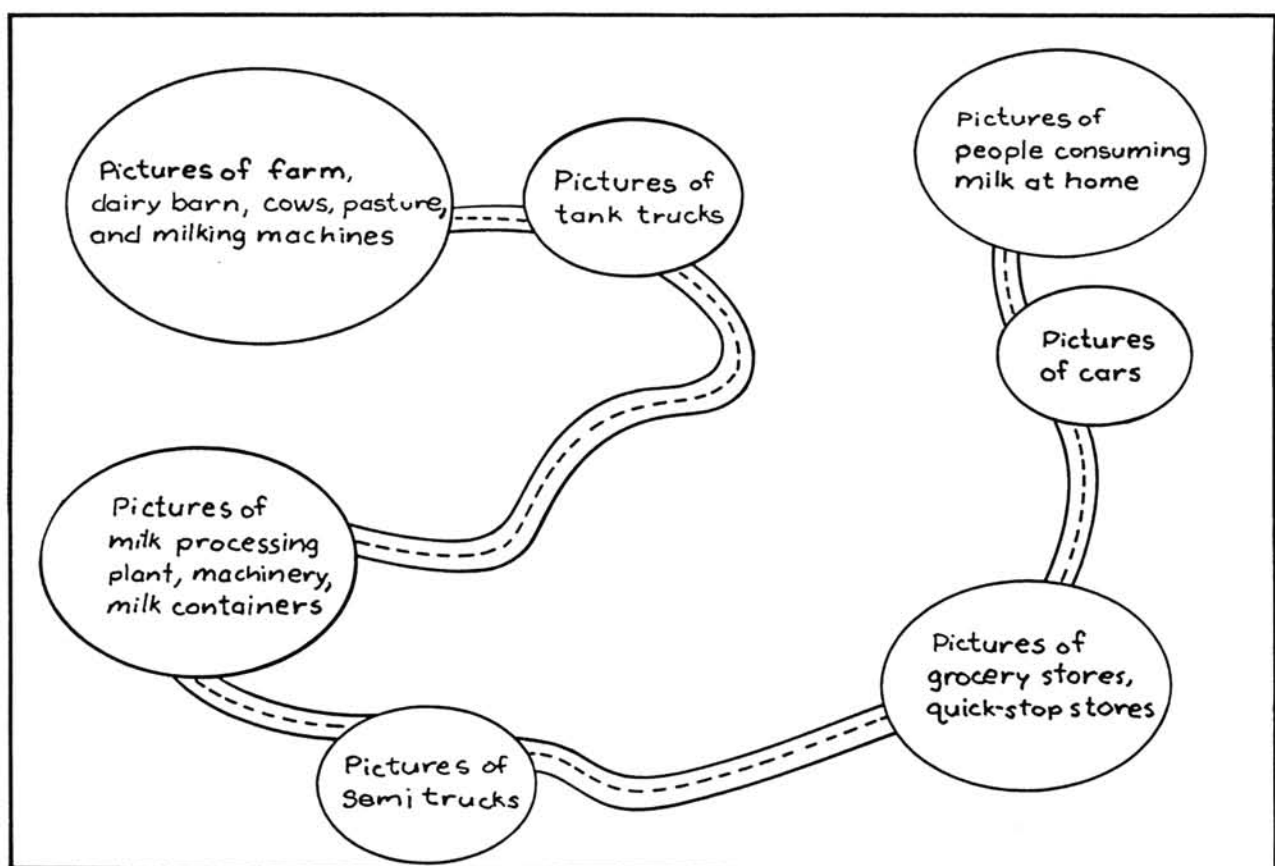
Pictures of farm, dairy barn, cows, pasture, and milking machines

Pictures of tank trucks

Pictures of people consuming milk at home

Pictures of cars

Pictures of milk processing plant, machinery, milk containers

Pictures of grocery stores, quick-stop stores

Pictures of semi trucks